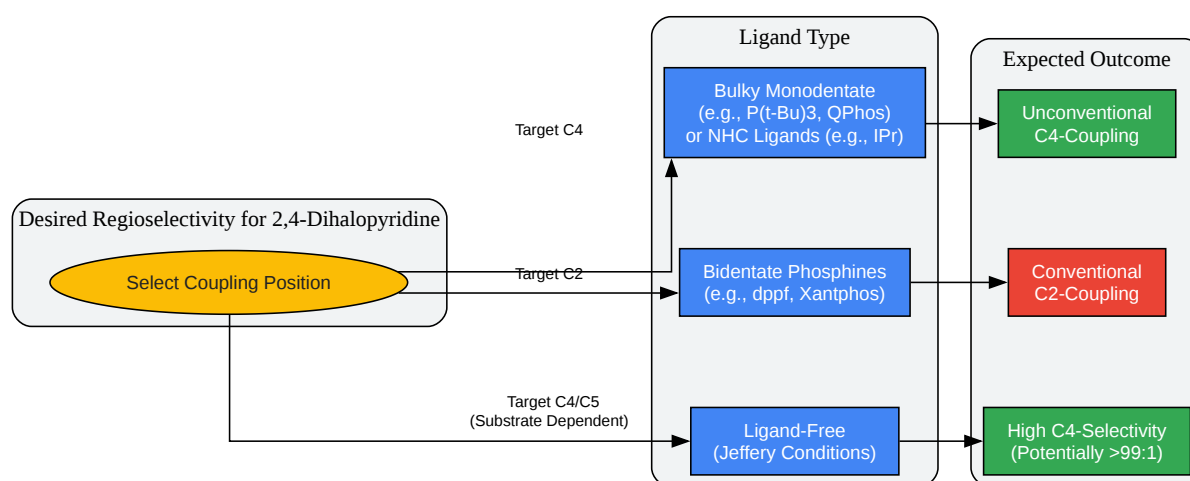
Desired Regioselectivity for 2,4-Dihalopyridine

Select Coupling Position

Target C4

Target C2

Target C4/C5
(Substrate Dependent)

Ligand Type

Bulky Monodentate
(e.g., P(t-Bu)3, QPhos)
or NHC Ligands (e.g., IPr)

Bidentate Phosphines
(e.g., dppf, Xantphos)

Ligand-Free
(Jeffery Conditions)

Expected Outcome

Unconventional
C4-Coupling

Conventional
C2-Coupling

High C4-Selectivity
(Potentially >99:1)